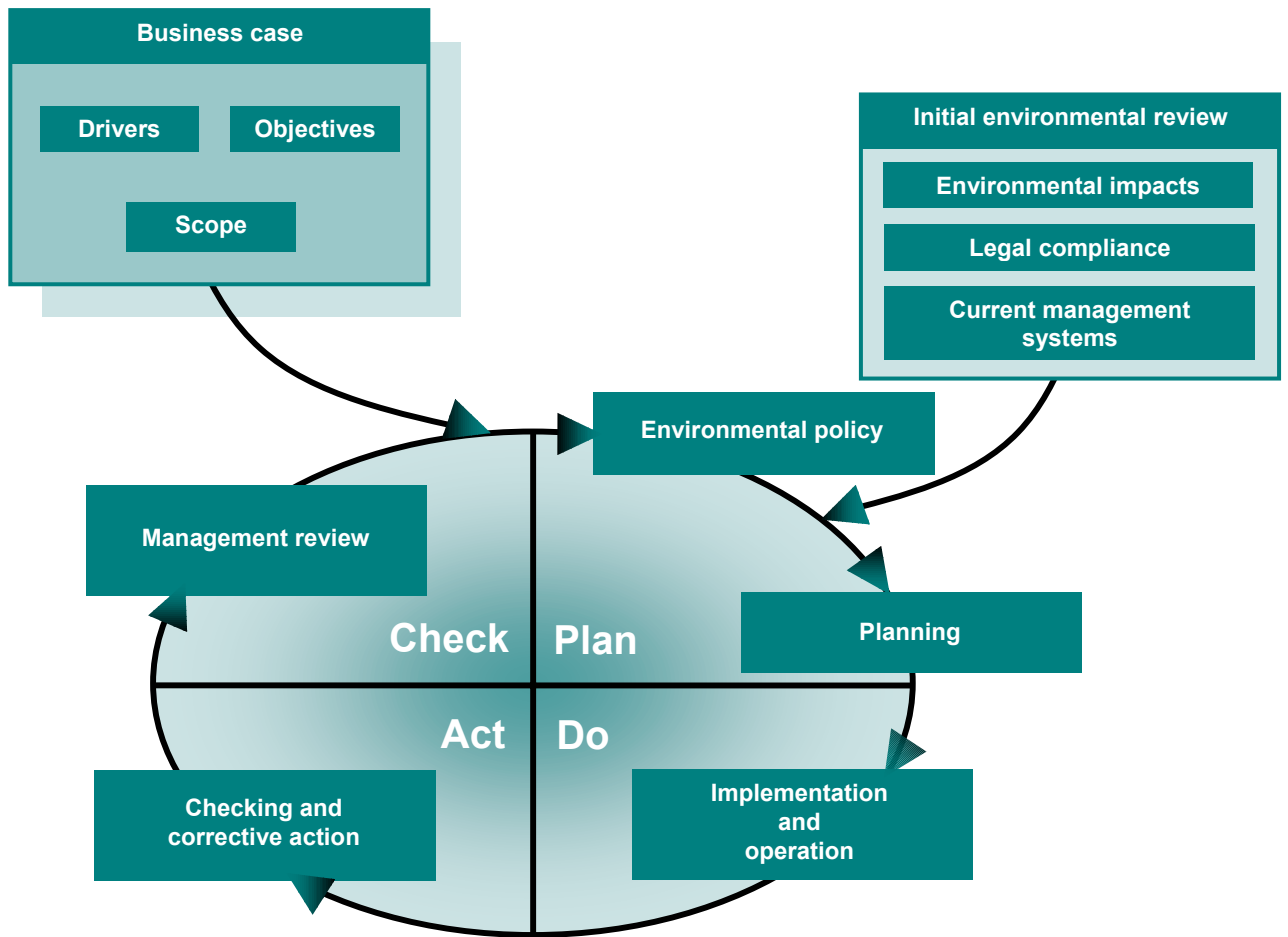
Business case

Drivers

Objectives

Scope

Initial environmental review

Environmental impacts

Legal compliance

Current management systems

Environmental policy

Management review

Check

Plan

Planning

Act

Do

Checking and corrective action

Implementation and operation